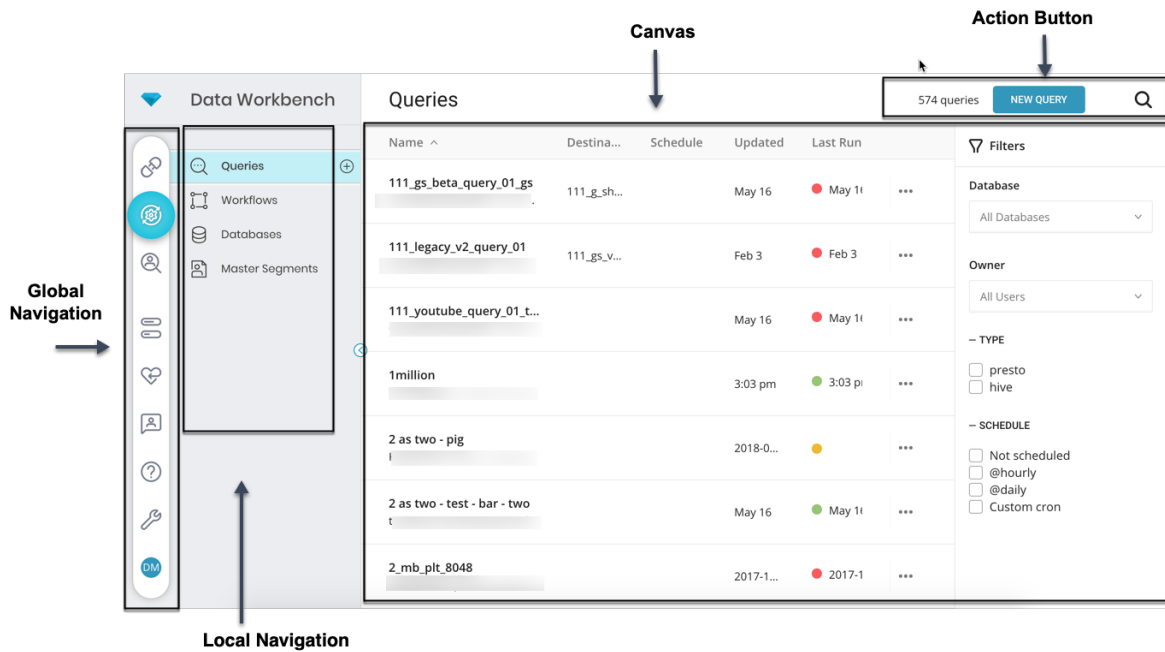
Action Button

Canvas

Global Navigation

Data Workbench

Queries

574 queries NEW QUERY

Queries
Workflows
Databases
Master Segments

DM

| Name ^ | Destina... | Schedule | Updated | Last Run | |
|---|---|---|---|---|---|
| 111_gs_beta_query_01_gs | 111_g_sh... | | May 16 | May 1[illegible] | ••• |
| 111_legacy_v2_query_01 | 111_gs_v... | | Feb 3 | Feb 3 | ••• |
| 111_youtube_query_01_t... | | | May 16 | May 1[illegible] | ••• |
| 1million | | | 3:03 pm | 3:03 p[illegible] | ••• |
| 2 as two - pig | | | 2018-0... | | ••• |
| 2 as two - test - bar - two | | | May 16 | May 1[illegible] | ••• |
| 2_mb_plt_8048 | | | 2017-1... | 2017-1 | ••• |

Filters

Database
All Databases

Owner
All Users

— TYPE
presto
hive

— SCHEDULE
Not scheduled
@hourly
@daily
Custom cron

Local Navigation